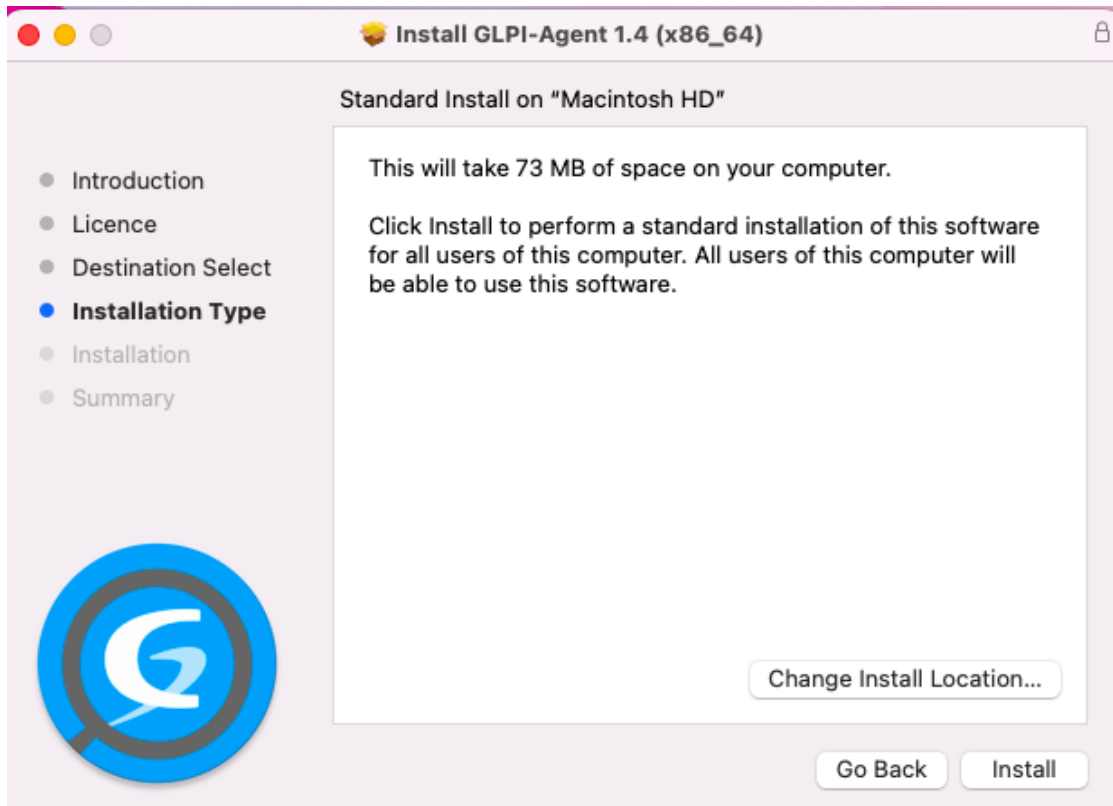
Install GLPI-Agent 1.4 (x86_64)

Standard Install on “Macintosh HD”

Introduction
Licence
Destination Select
Installation Type
Installation
Summary

This will take 73 MB of space on your computer.

Click Install to perform a standard installation of this software for all users of this computer. All users of this computer will be able to use this software.

Change Install Location...

Go Back
Install